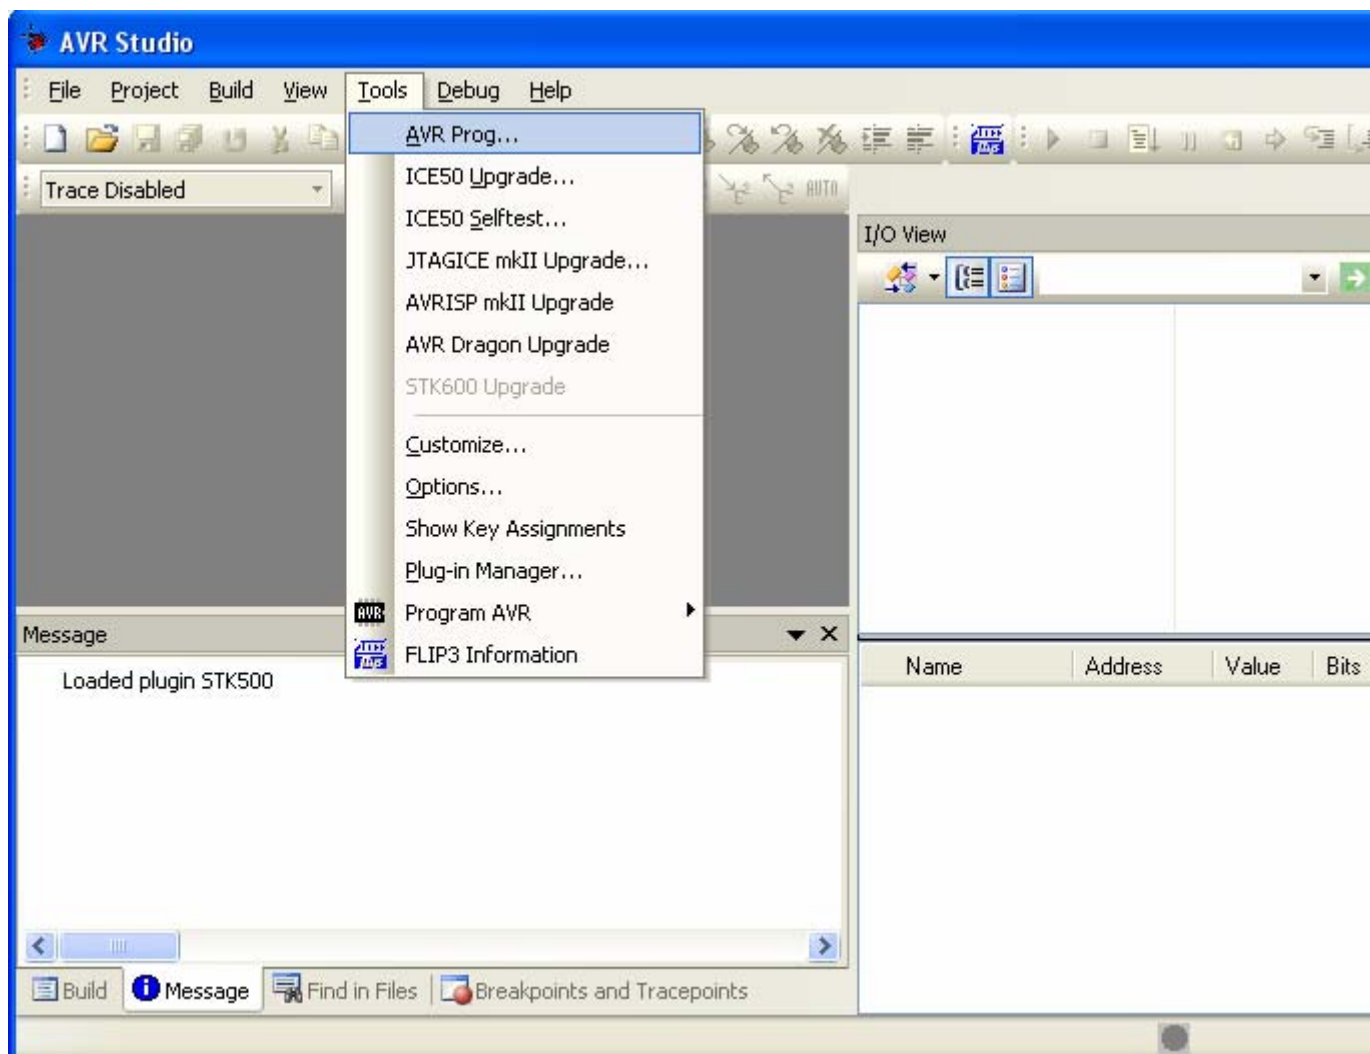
AVR Studio

File Project Build View Tools Debug Help

Trace Disabled

AVR Prog...
ICE50 Upgrade...
ICE50 Selftest...
JTAGICE mkII Upgrade...
AVRISP mkII Upgrade
AVR Dragon Upgrade
STK600 Upgrade
Customize...
Options...
Show Key Assignments
Plug-in Manager...
Program AVR
FLIP3 Information

AUTO

I/O View

Message

Loaded plugin STK500

Name Address Value Bits

Build Message Find in Files Breakpoints and Tracepoints